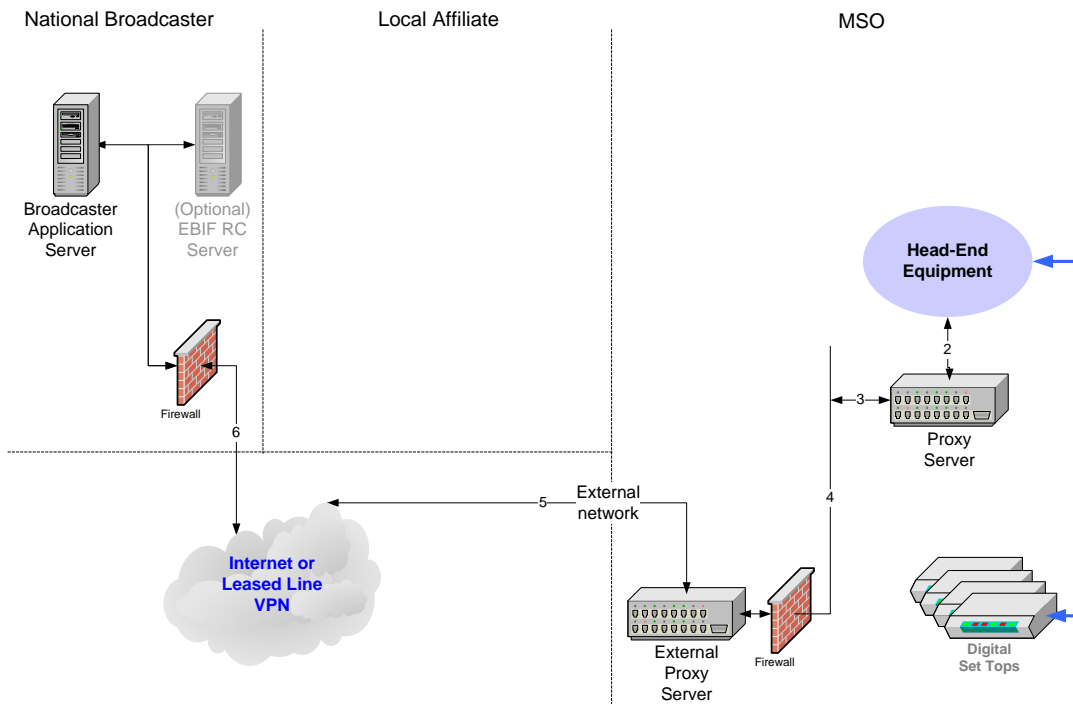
National Broadcaster

Local Affiliate

MSO

Broadcaster Application Server

(Optional) EBIF RC Server

Head-End Equipment

2

3

Proxy Server

Firewall

6

4

5

External network

Internet or Leased Line VPN

External Proxy Server

Firewall

Digital Set Tops